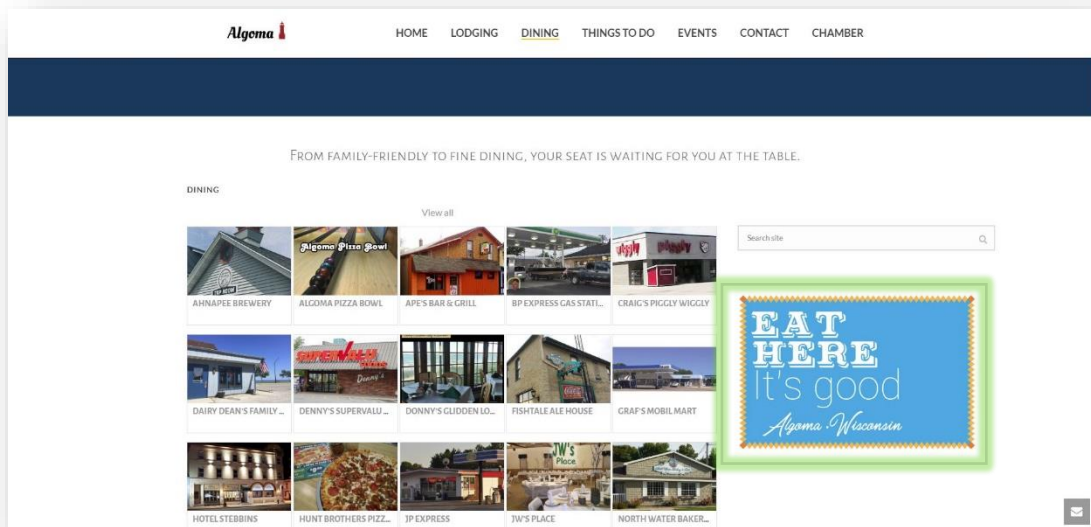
Algoma

HOME LODGING DINING THINGS TO DO EVENTS CONTACT CHAMBER

FROM FAMILY-FRIENDLY TO FINE DINING, YOUR SEAT IS WAITING FOR YOU AT THE TABLE.

DINING

View all

Search site

Algoma Pizza Bowl

AHNAPEE BREWERY
ALGOMA PIZZA BOWL
APE'S BAR & GRILL
BP EXPRESS GAS STATI...
CRAIG'S PIGGLY WIGGLY

DAIRY DEAN'S FAMILY ...
DENNY'S SUPERVALU ...
DONNY'S GLIDDEN LO...
FISHTALE ALE HOUSE
GRAF'S MOBIL MART

HOTEL STEBBINS
HUNT BROTHERS PIZZ...
JP EXPRESS
JW'S PLACE
NORTH WATER BAKER...

EAT HERE It's good Algoma Wisconsin